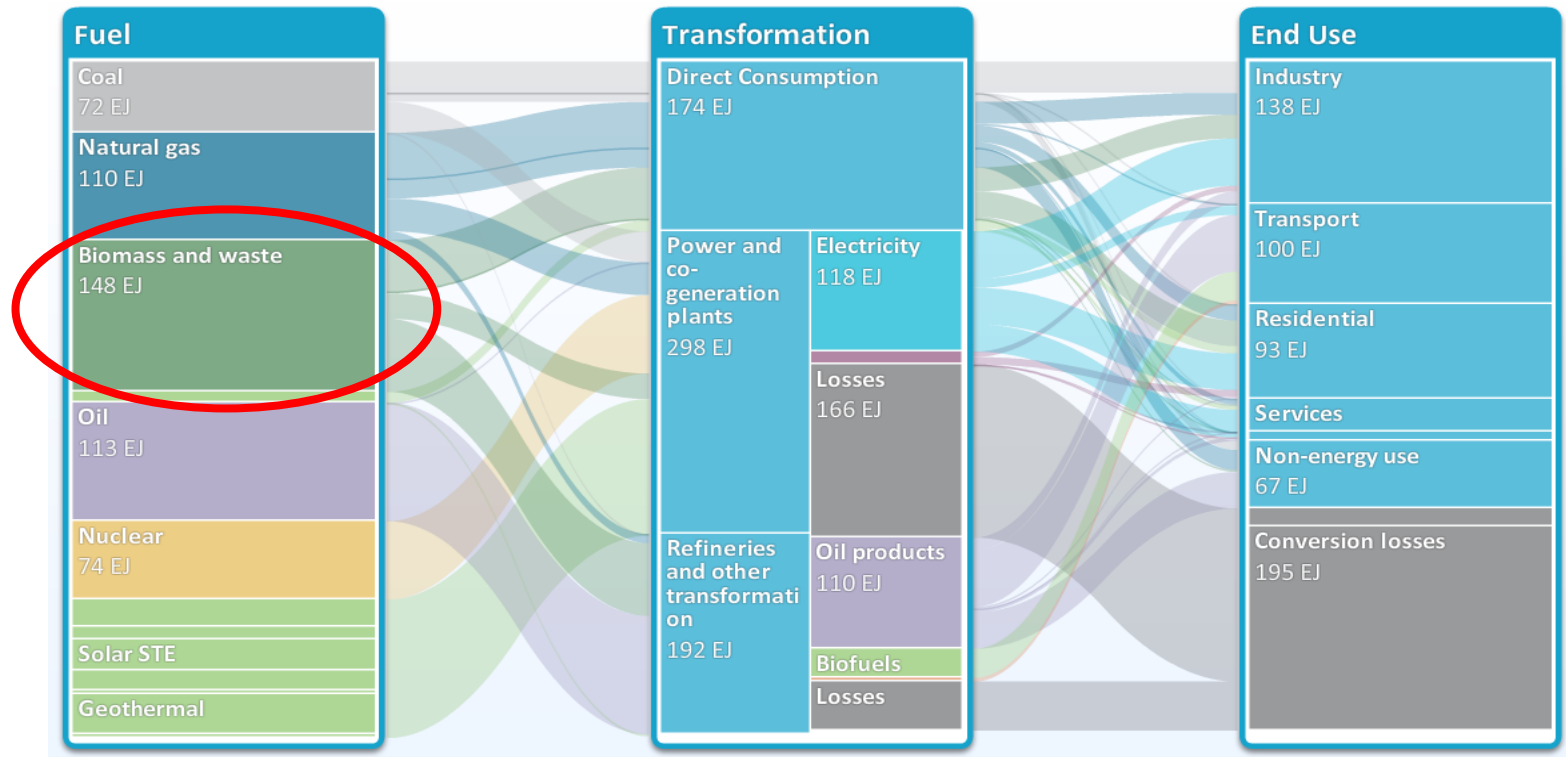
Fuel

Coal
72 EJ

Natural gas
110 EJ

Biomass and waste
148 EJ

Oil
113 EJ

Nuclear
74 EJ

Solar STE

Geothermal

Transformation

Direct Consumption
174 EJ

Power and co-generation plants
298 EJ

Electricity
118 EJ

Losses
166 EJ

Refineries and other transformation
192 EJ

Oil products
110 EJ

Biofuels

Losses

End Use

Industry
138 EJ

Transport
100 EJ

Residential
93 EJ

Services

Non-energy use
67 EJ

Conversion losses
195 EJ